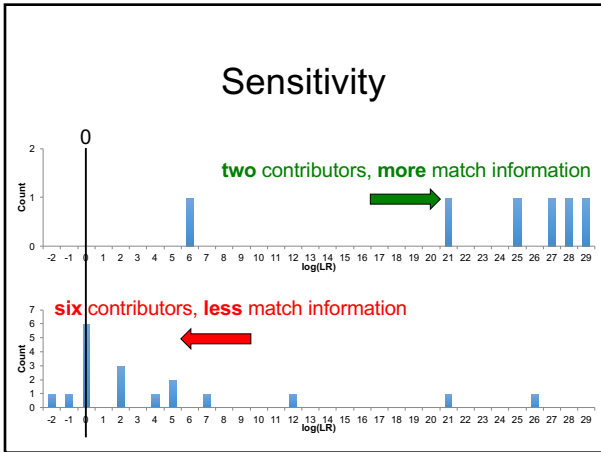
Sensitivity

0

2

1

0

Count

two contributors, more match information

-2 -1 0 1 2 3 4 5 6 7 8 9 10 11 12 13 14 15 16 17 18 19 20 21 22 23 24 25 26 27 28 29

log(LR)

six contributors, less match information

7

6

5

4

3

2

1

0

Count

-2 -1 0 1 2 3 4 5 6 7 8 9 10 11 12 13 14 15 16 17 18 19 20 21 22 23 24 25 26 27 28 29

log(LR)